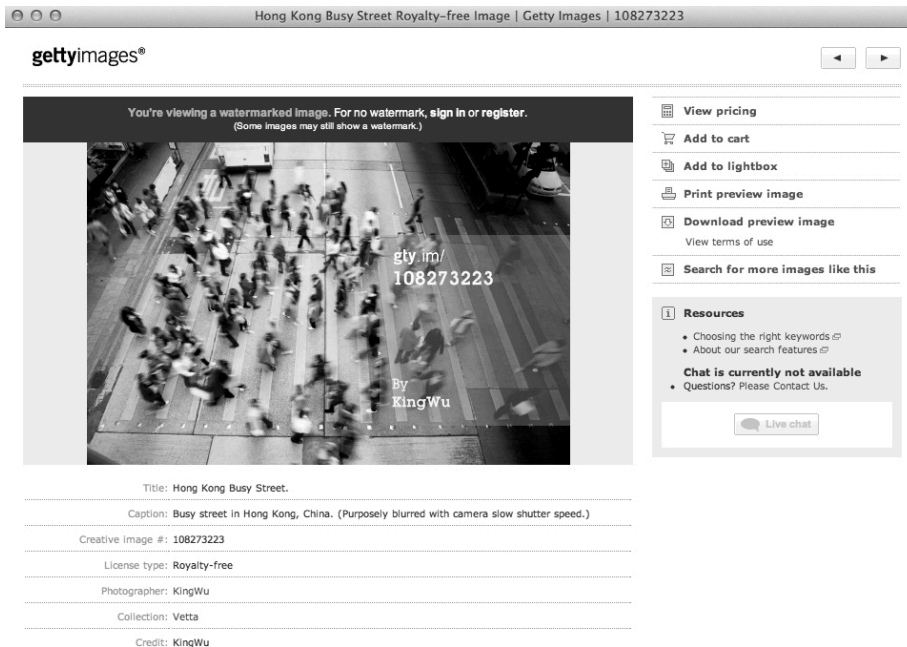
Hong Kong Busy Street Royalty-free Image | Getty Images | 108273223

gettyimages®

◄ ►

You're viewing a watermarked image. For no watermark, sign in or register.
(Some images may still show a watermark.)

gty.im/
108273223

By
KingWu

View pricing
Add to cart
Add to lightbox
Print preview image
Download preview image
View terms of use
Search for more images like this

Resources
• Choosing the right keywords
• About our search features

Chat is currently not available
• Questions? Please Contact Us.

Live chat

Title: Hong Kong Busy Street.
Caption: Busy street in Hong Kong, China. (Purposely blurred with camera slow shutter speed.)
Creative image #: 108273223
License type: Royalty-free
Photographer: KingWu
Collection: Vetta
Credit: KingWu